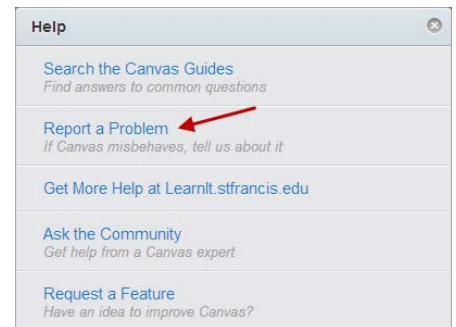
Help

Search the Canvas Guides
Find answers to common questions

Report a Problem
If Canvas misbehaves, tell us about it

Get More Help at LearnIt.stfrancis.edu

Ask the Community
Get help from a Canvas expert

Request a Feature
Have an idea to improve Canvas?